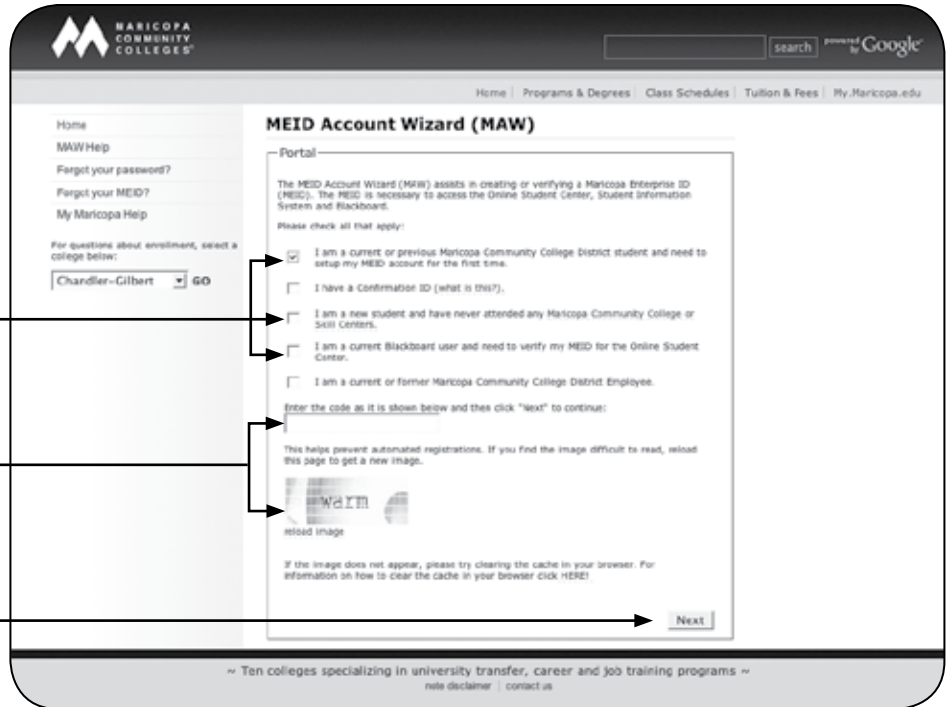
MARICOPA COMMUNITY COLLEGES

search powered by Google

Home | Programs & Degrees | Class Schedules | Tuition & Fees | My.Maricopa.edu

Home
MAW Help
Forgot your password?
Forgot your MEID?
My Maricopa Help

For questions about enrollment, select a college below:
Chandler-Gilbert GO

MEID Account Wizard (MAW)

Portal

The MEID Account Wizard (MAW) assists in creating or verifying a Maricopa Enterprise ID (MEID). The MEID is necessary to access the Online Student Center, Student Information System and Blackboard.

Please check all that apply:

I am a current or previous Maricopa Community College District student and need to setup my MEID account for the first time.

I have a Confirmation ID (what is this?).

I am a new student and have never attended any Maricopa Community College or Skill Centers.

I am a current Blackboard user and need to verify my MEID for the Online Student Center.

I am a current or former Maricopa Community College District Employee.

Enter the code as it is shown below and then click "Next" to continue:

This helps prevent automated registrations. If you find the image difficult to read, reload this page to get a new image.

warm

reload image

If the image does not appear, please try clearing the cache in your browser. For information on how to clear the cache in your browser click HERE!

Next

~ Ten colleges specializing in university transfer, career and job training programs ~
note disclaimer | contact us